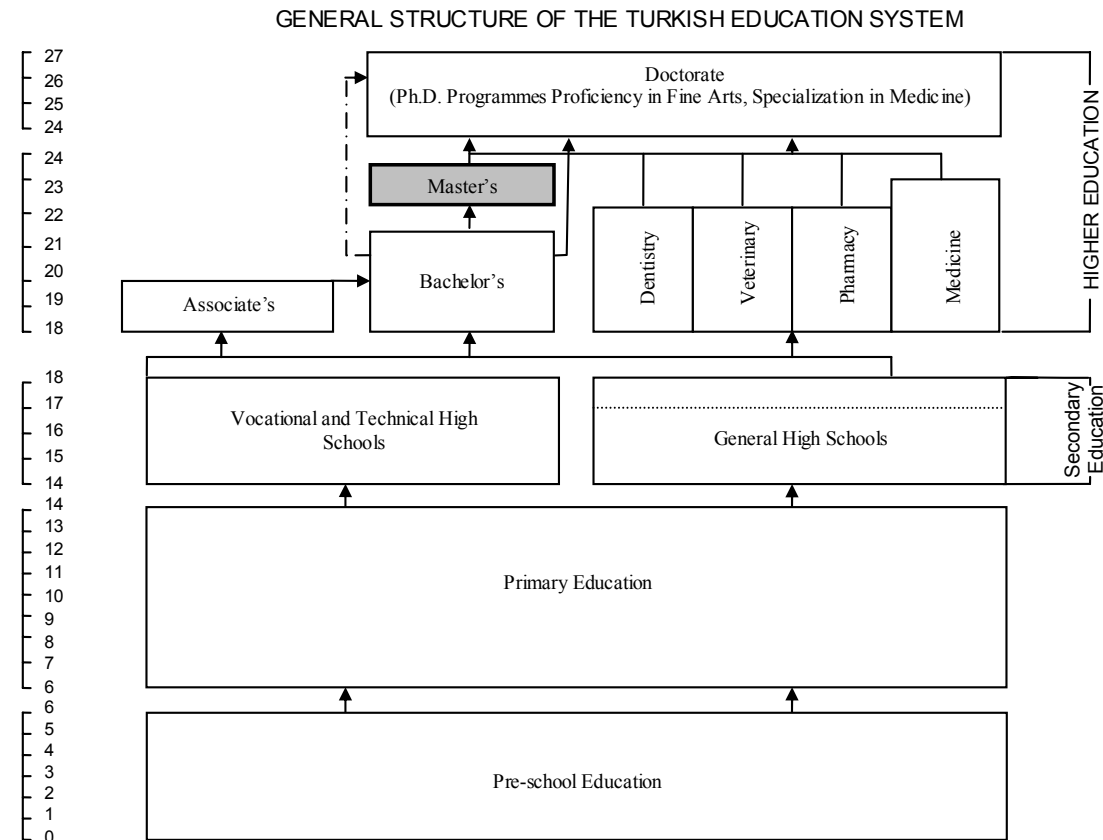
GENERAL STRUCTURE OF THE TURKISH EDUCATION SYSTEM

27
26
25
24
24
23
22
21
20
19
18
18
17
16
15
14
14
13
12
11
10
9
8
7
6
6
5
4
3
2
1
0

Doctorate
(Ph.D. Programmes Proficiency in Fine Arts, Specialization in Medicine)

HIGHER EDUCATION

Master's

Bachelor's

Associate's

Dentistry

Veterinary

Phamacy

Medicine

Vocational and Technical High Schools

General High Schools

Secondary Education

Primary Education

Pre-school Education